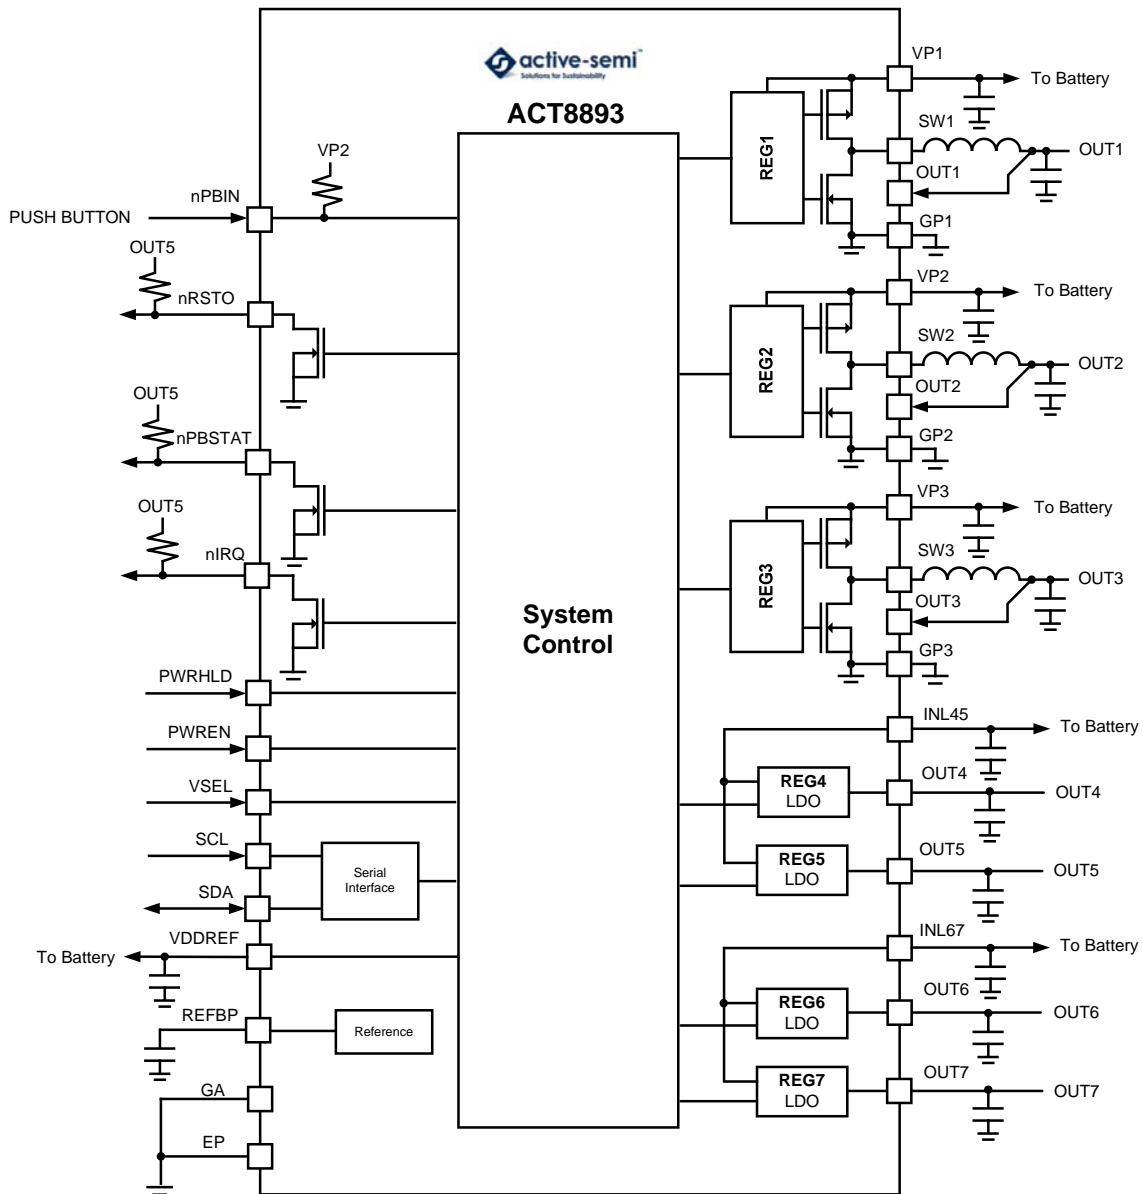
active-semi
Solutions for Sustainability

ACT8893

VP2
nPBIN
PUSH BUTTON
OUT5
nRSTO
OUT5
nPBSTAT
OUT5
nIRQ
PWRHLD
PWREN
VSEL
SCL
SDA
Serial Interface
VDDREF
To Battery
REFBP
Reference
GA
EP

System Control

REG1
VP1
To Battery
SW1
OUT1
OUT1
GP1

REG2
VP2
To Battery
SW2
OUT2
OUT2
GP2

REG3
VP3
To Battery
SW3
OUT3
OUT3
GP3

INL45
To Battery
REG4
LDO
OUT4
OUT4
REG5
LDO
OUT5
OUT5

INL67
To Battery
OUT6
REG6
LDO
OUT6
REG7
LDO
OUT7
OUT7